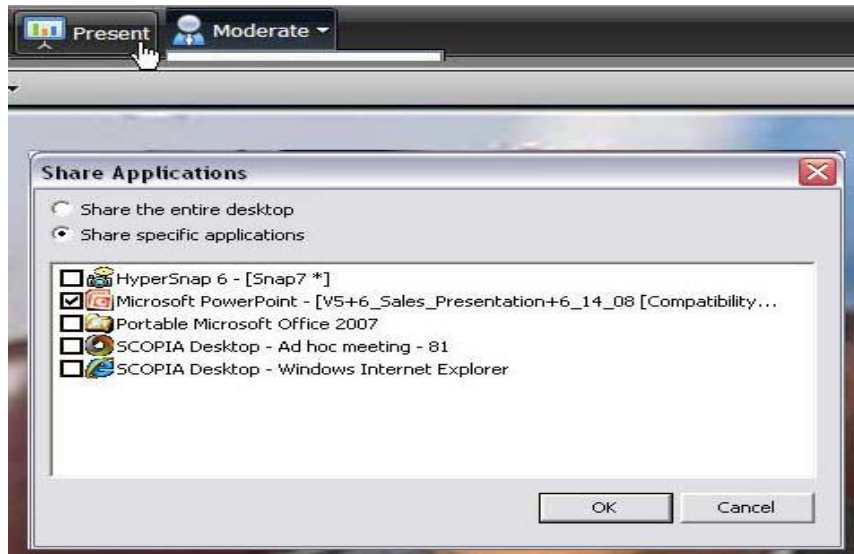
Present

Moderate

Share Applications

Share the entire desktop

Share specific applications

HyperSnap 6 - [Snap7 *]

Microsoft PowerPoint - [V5+6_Sales_Presentation+6_14_08 [Compatibility...

Portable Microsoft Office 2007

SCOPIA Desktop - Ad hoc meeting - 81

SCOPIA Desktop - Windows Internet Explorer

OK

Cancel